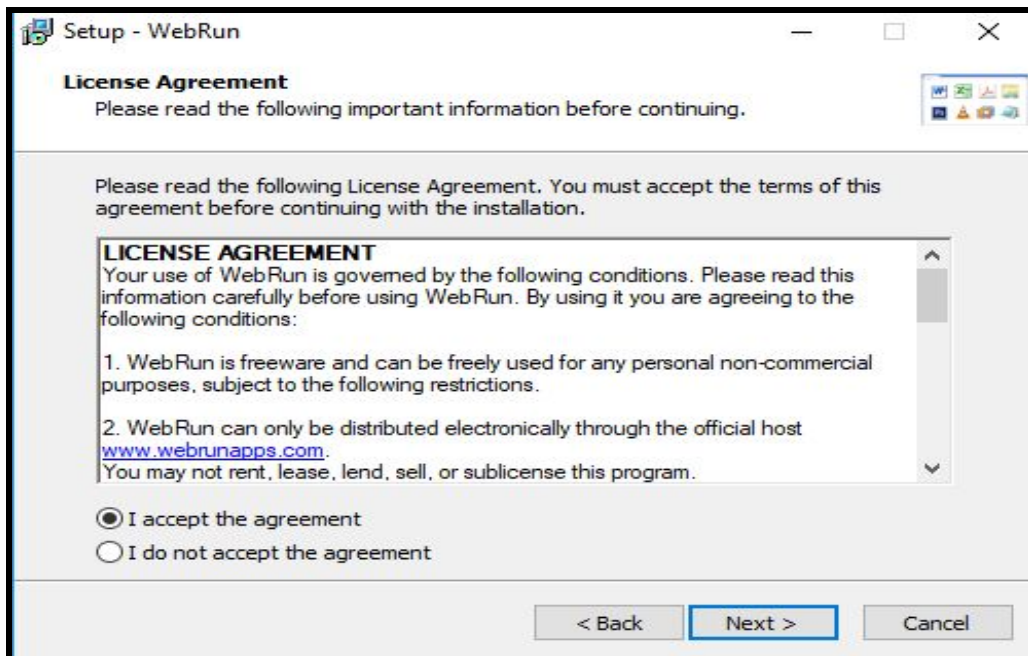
Setup - WebRun

License Agreement
Please read the following important information before continuing.

Please read the following License Agreement. You must accept the terms of this agreement before continuing with the installation.

LICENSE AGREEMENT
Your use of WebRun is governed by the following conditions. Please read this information carefully before using WebRun. By using it you are agreeing to the following conditions:

1. WebRun is freeware and can be freely used for any personal non-commercial purposes, subject to the following restrictions.

2. WebRun can only be distributed electronically through the official host www.webrunapps.com.
You may not rent, lease, lend, sell, or sublicense this program.

I accept the agreement
I do not accept the agreement

< Back
Next >
Cancel